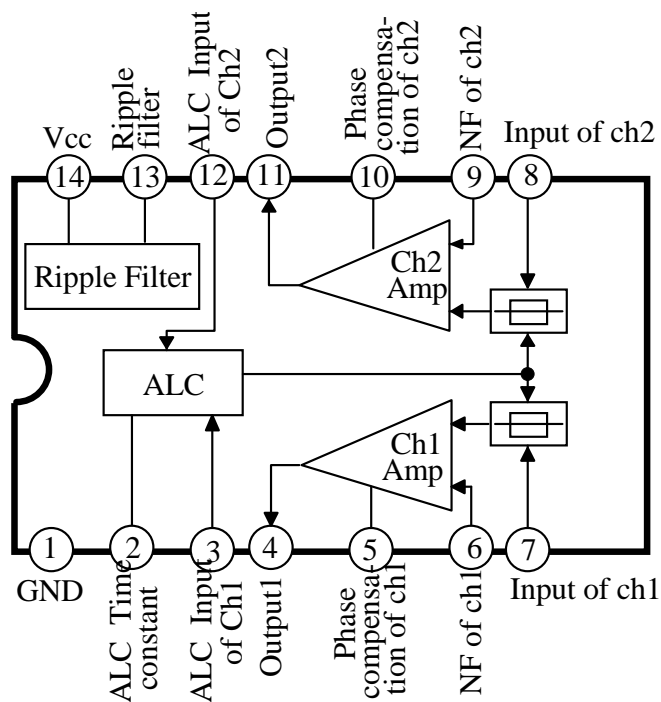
Vcc
Ripple filter
ALC Input of Ch2
Output2
Phase compensation of ch2
NF of ch2
Input of ch2
14
13
12
11
10
9
8
Ripple Filter
Ch2 Amp
ALC
Ch1 Amp
1
2
3
4
5
6
7
GND
ALC Time constant
ALC Input of Ch1
Output1
Phase compensation of ch1
NF of ch1
Input of ch1